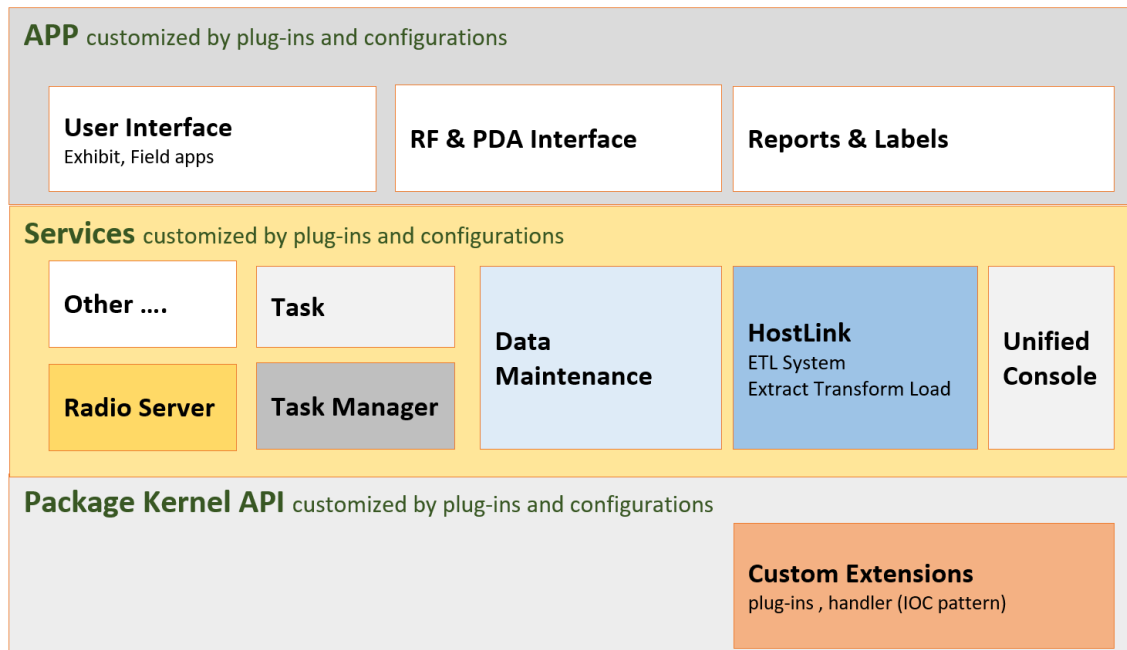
APP customized by plug-ins and configurations

User Interface
Exhibit, Field apps

RF & PDA Interface

Reports & Labels

Services customized by plug-ins and configurations

Other ....

Task

Radio Server

Task Manager

Data Maintenance

HostLink
ETL System
Extract Transform Load

Unified Console

Package Kernel API customized by plug-ins and configurations

Custom Extensions
plug-ins , handler (IOC pattern)